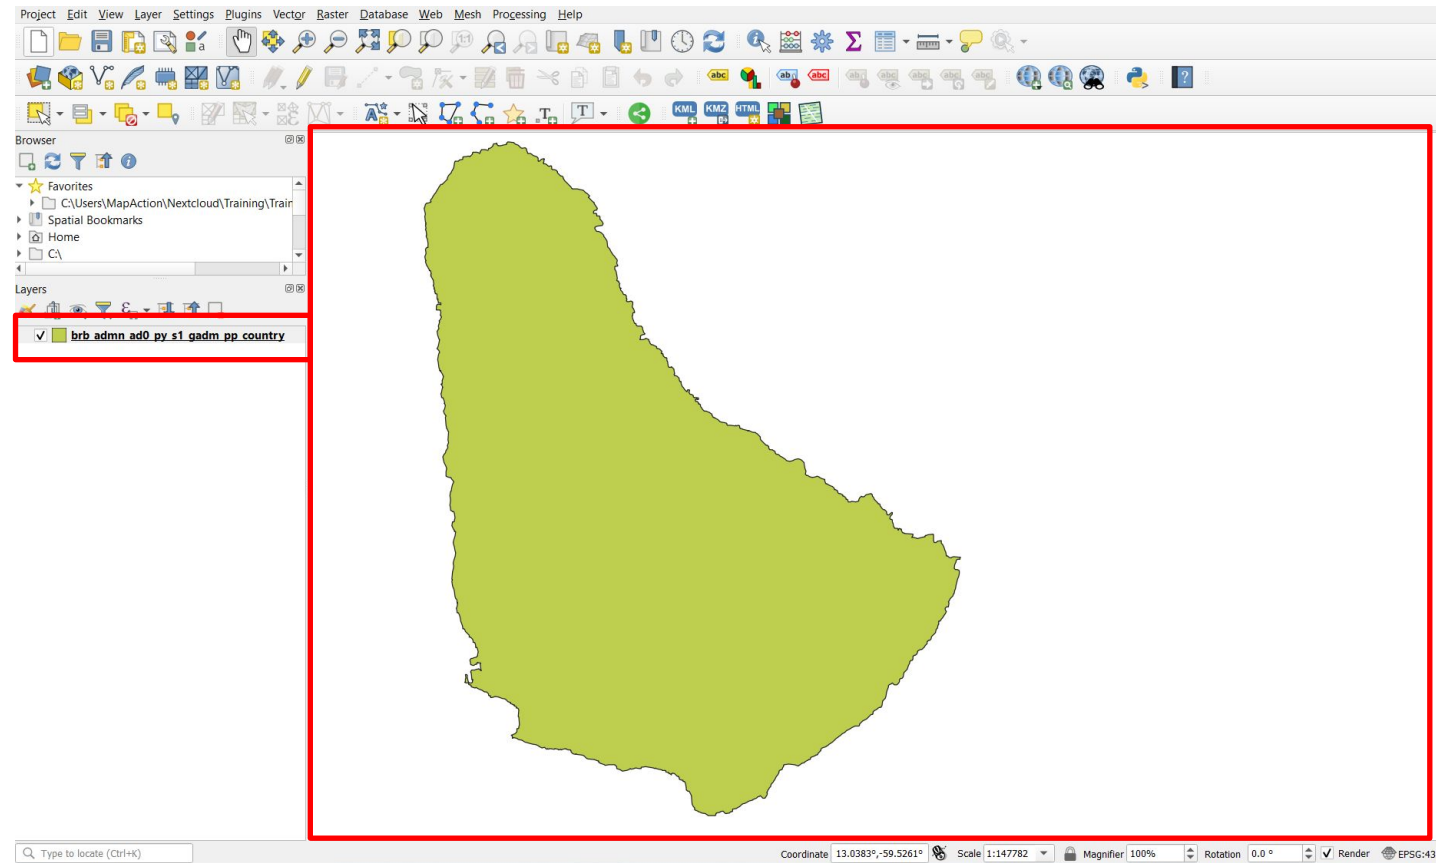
Project Edit View Layer Settings Plugins Vector Raster Database Web Mesh Processing Help

Browser

Favorites
C:\Users\MapAction\Nextcloud\Training\Trair
Spatial Bookmarks
Home
C:\

Layers

brb admn ad0 py s1 gadm pp country

Type to locate (Ctrl+K)

Coordinate 13.0383°,-59.5261° Scale 1:147782 Magnifier 100% Rotation 0.0 ° Render EPSG:43